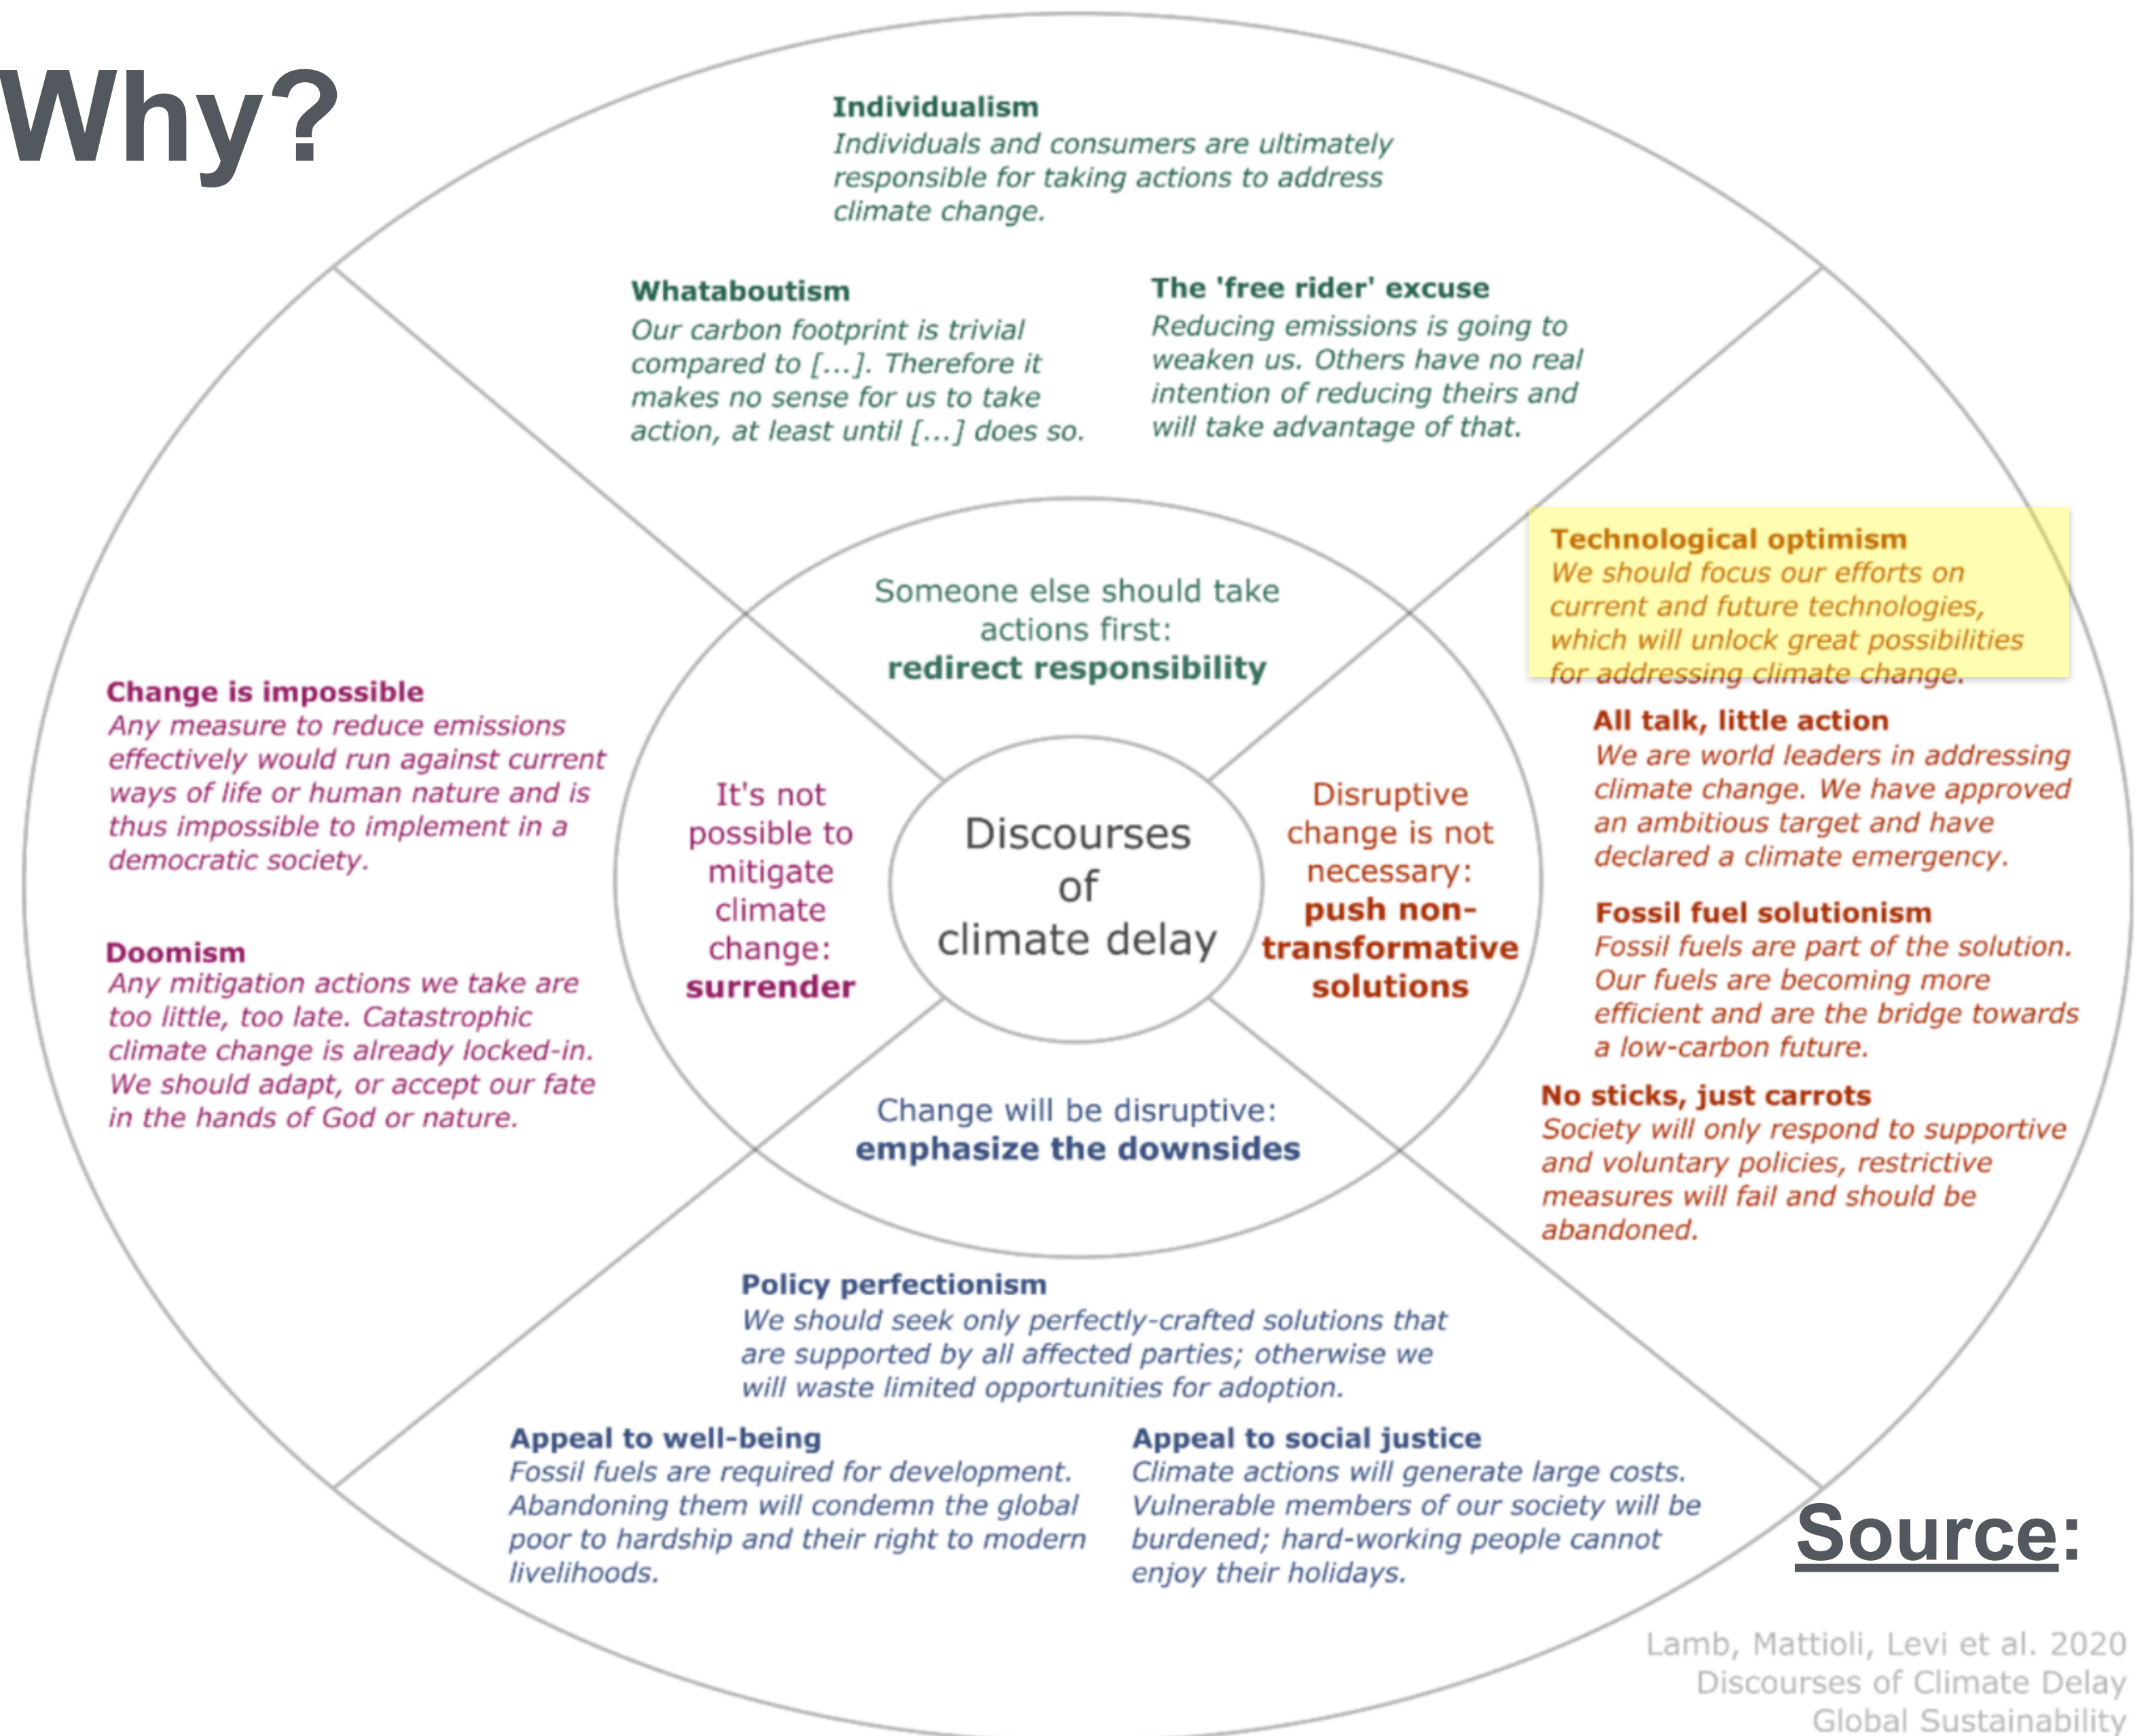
Why?

**Individualism**
*Individuals and consumers are ultimately responsible for taking actions to address climate change.*

**Whataboutism**
*Our carbon footprint is trivial compared to [...]. Therefore it makes no sense for us to take action, at least until [...] does so.*

**The 'free rider' excuse**
*Reducing emissions is going to weaken us. Others have no real intention of reducing theirs and will take advantage of that.*

**Technological optimism**
*We should focus our efforts on current and future technologies, which will unlock great possibilities for addressing climate change.*

Someone else should take actions first:
**redirect responsibility**

**Change is impossible**
*Any measure to reduce emissions effectively would run against current ways of life or human nature and is thus impossible to implement in a democratic society.*

It's not possible to mitigate climate change:
**surrender**

Discourses of climate delay

Disruptive change is not necessary:
**push non-transformative solutions**

**All talk, little action**
*We are world leaders in addressing climate change. We have approved an ambitious target and have declared a climate emergency.*

**Doomism**
*Any mitigation actions we take are too little, too late. Catastrophic climate change is already locked-in. We should adapt, or accept our fate in the hands of God or nature.*

**Fossil fuel solutionism**
*Fossil fuels are part of the solution. Our fuels are becoming more efficient and are the bridge towards a low-carbon future.*

Change will be disruptive:
**emphasize the downsides**

**No sticks, just carrots**
*Society will only respond to supportive and voluntary policies, restrictive measures will fail and should be abandoned.*

**Policy perfectionism**
*We should seek only perfectly-crafted solutions that are supported by all affected parties; otherwise we will waste limited opportunities for adoption.*

**Appeal to well-being**
*Fossil fuels are required for development. Abandoning them will condemn the global poor to hardship and their right to modern livelihoods.*

**Appeal to social justice**
*Climate actions will generate large costs. Vulnerable members of our society will be burdened; hard-working people cannot enjoy their holidays.*

Source:

Lamb, Mattioli, Levi et al. 2020
Discourses of Climate Delay
Global Sustainability